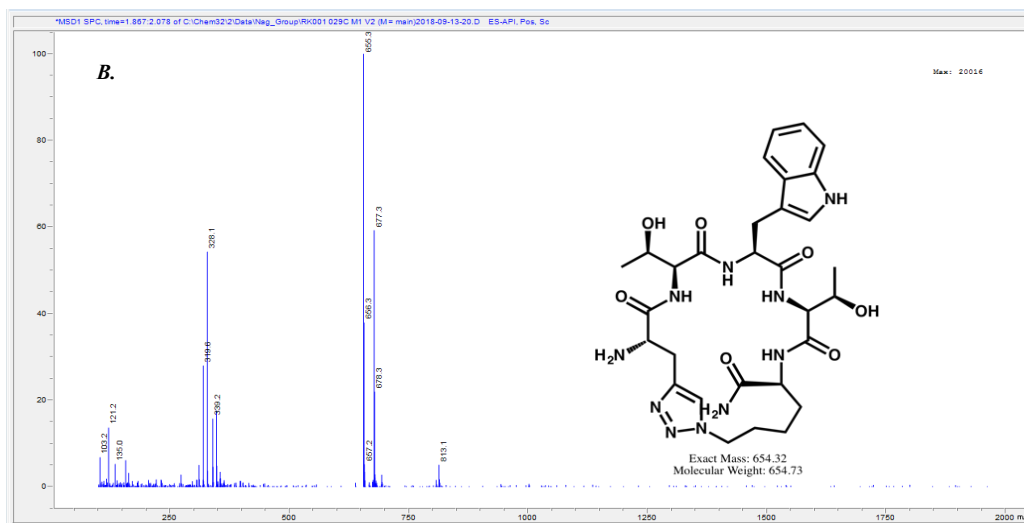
*MSD1 SPC, time=1.867:2.078 of C:\Chem32\2\Data\Nag_Group\RK001 029C M1 V2 (M= main)2018-09-13-20.D ES-API, Pos, Sc

B.

Max: 20016

100
80
60
40
20
0

655.3
677.3
328.1
656.3
319.6
678.3
339.2
121.2
103.2
135.0
657.2
813.1

250
500
750
1000
1250
1500
1750
2000 m

OH
O
NH
N
H
O
O
NH
HN
OH
$H_2N$
O
HN
O
O
N
N
N
$H_2N$
N

Exact Mass: 654.32
Molecular Weight: 654.73